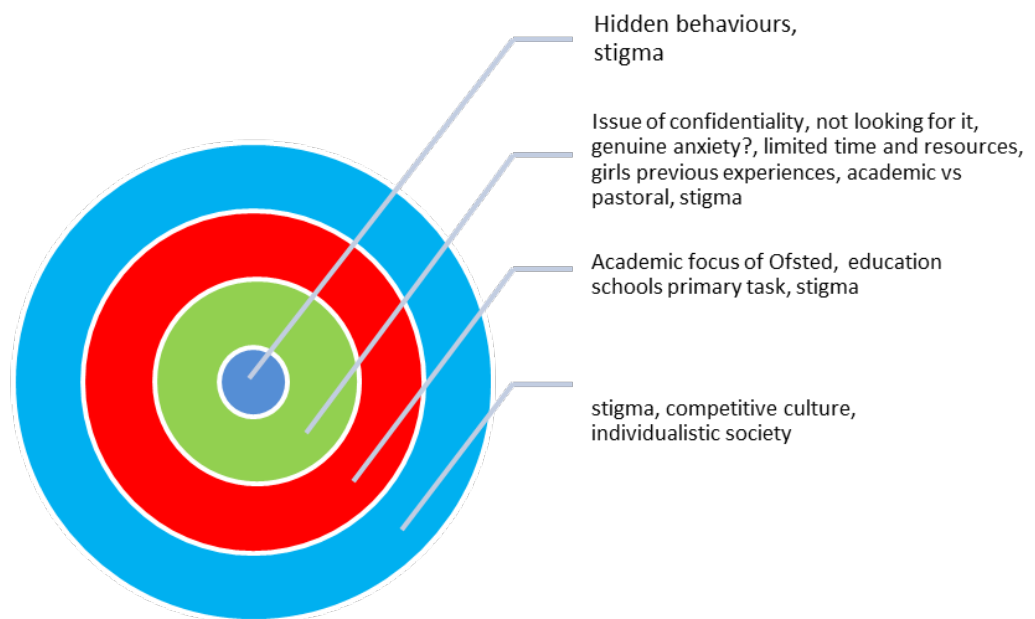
Hidden behaviours, stigma

Issue of confidentiality, not looking for it, genuine anxiety?, limited time and resources, girls previous experiences, academic vs pastoral, stigma

Academic focus of Ofsted, education schools primary task, stigma

stigma, competitive culture, individualistic society